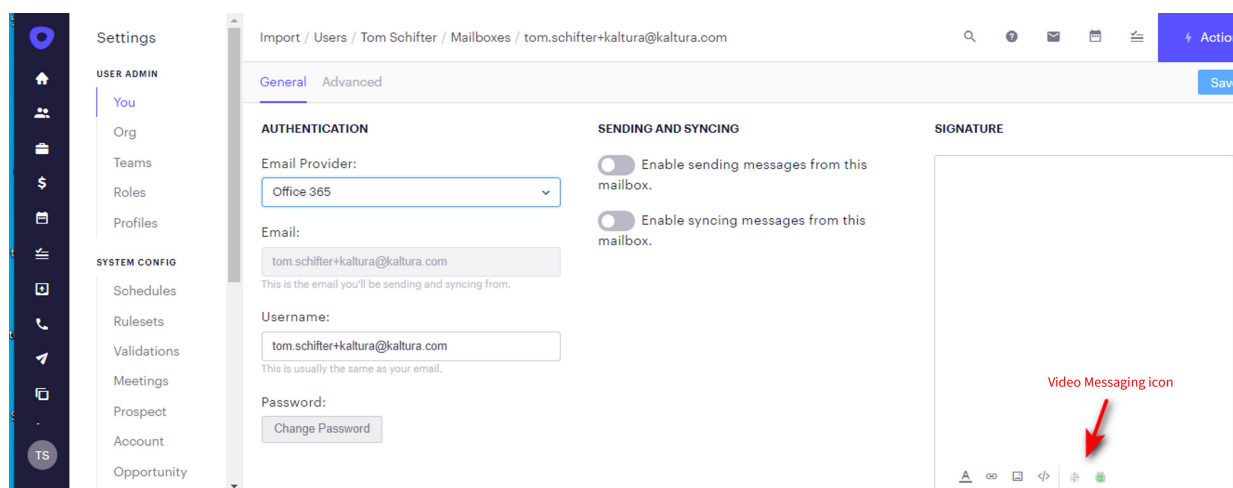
Settings

USER ADMIN

You

Org

Teams

Roles

Profiles

SYSTEM CONFIG

Schedules

Rulesets

Validations

Meetings

Prospect

Account

Opportunity

TS

Import / Users / Tom Schifter / Mailboxes / tom.schifter+kaltura@kaltura.com

Actio

General Advanced

Sav

AUTHENTICATION

Email Provider:

Office 365

Email:

tom.schifter+kaltura@kaltura.com

This is the email you'll be sending and syncing from.

Username:

tom.schifter+kaltura@kaltura.com

This is usually the same as your email.

Password:

Change Password

SENDING AND SYNCING

Enable sending messages from this mailbox.

Enable syncing messages from this mailbox.

SIGNATURE

Video Messaging icon